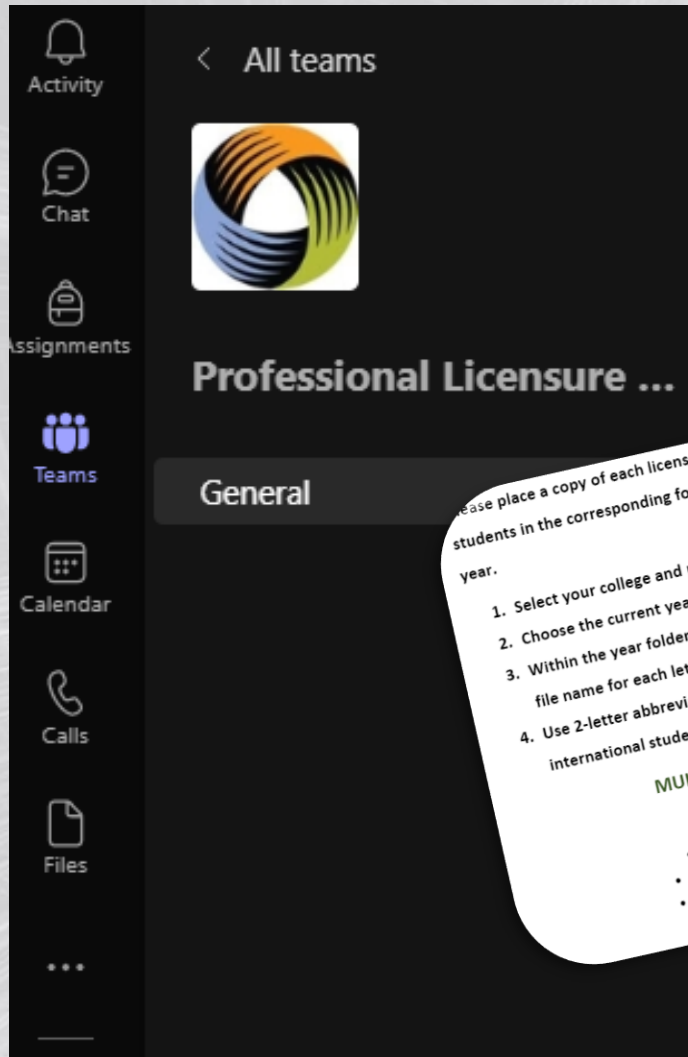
Activity

Chat

Assignments

Teams

Calendar

Calls

Files

...

< All teams

Professional Licensure ...

General

ease place a copy of each licens students in the corresponding fo year.

1. Select your college and
2. Choose the current yea
3. Within the year folder file name for each le
4. Use 2-letter abbrevi international stude

MU